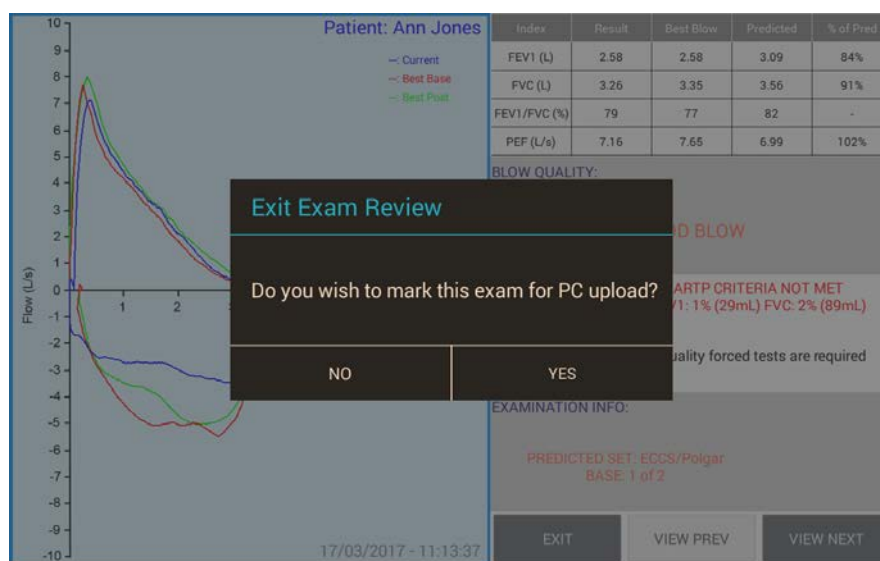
Patient: Ann Jones

– Current
– Best Base
– Best Post

10
9
8
7
6
5
4
3
2
1
0
-1
-2
-3
-4
-5
-6
-7
-8
-9
-10

Flow (L/s)

1
2

17/03/2017 - 11:13:37

| Index | Result | Best Blow | Predicted | % of Pred |
|---|---|---|---|---|
| FEV1 (L) | 2.58 | 2.58 | 3.09 | 84% |
| FVC (L) | 3.26 | 3.35 | 3.56 | 91% |
| FEV1/FVC (%) | 79 | 77 | 82 | - |
| PEF (L/s) | 7.16 | 7.65 | 6.99 | 102% |

BLOW QUALITY:

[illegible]D BLOW

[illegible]ARTP CRITERIA NOT MET
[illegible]V1: 1% (29mL) FVC: 2% (89mL)

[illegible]uality forced tests are required

EXAMINATION INFO:

PREDICTED SET: ECCS/Polgar
BASE: 1 of 2

Exit Exam Review

Do you wish to mark this exam for PC upload?

NO
YES

EXIT
VIEW PREV
VIEW NEXT